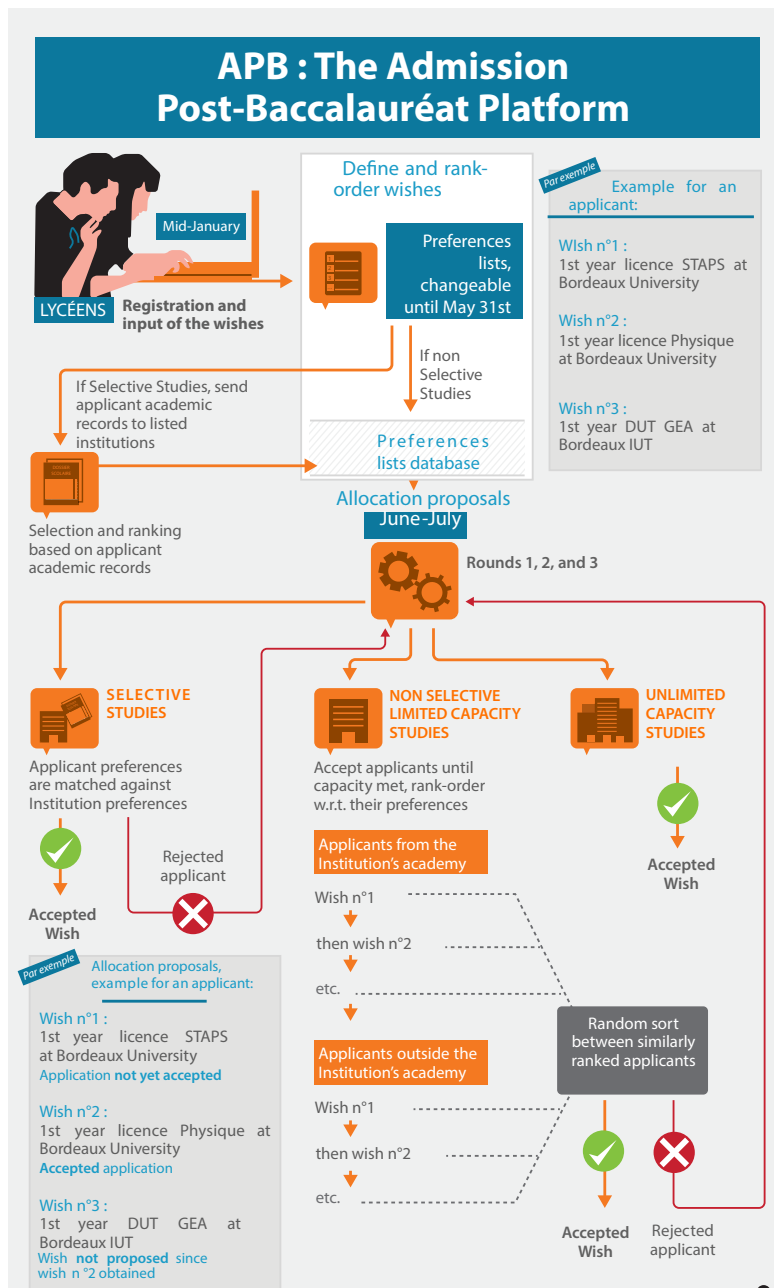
APB : The Admission Post-Baccalauréat Platform

Mid-January

LYCÉENS

Registration and input of the wishes

Define and rank-order wishes

Preferences lists, changeable until May 31st

If non Selective Studies

If Selective Studies, send applicant academic records to listed institutions

Preferences lists database

Par exemple

Example for an applicant:

WIsh n°1 :
1st year licence STAPS at Bordeaux University

Wish n°2 :
1st year licence Physique at Bordeaux University

Wish n°3 :
1st year DUT GEA at Bordeaux IUT

Selection and ranking based on applicant academic records

Allocation proposals
June-July

Rounds 1, 2, and 3

SELECTIVE STUDIES

Applicant preferences are matched against Institution preferences

Rejected applicant

Accepted Wish

NON SELECTIVE LIMITED CAPACITY STUDIES

Accept applicants until capacity met, rank-order w.r.t. their preferences

Applicants from the Institution's academy

Wish n°1

then wish n°2

etc.

Applicants outside the Institution's academy

Wish n°1

then wish n°2

etc.

Random sort between similarly ranked applicants

Accepted Wish

Rejected applicant

UNLIMITED CAPACITY STUDIES

Accepted Wish

Par exemple

Allocation proposals, example for an applicant:

Wish n°1 :
1st year licence STAPS at Bordeaux University
Application not yet accepted

Wish n°2 :
1st year licence Physique at Bordeaux University
Accepted application

Wish n°3 :
1st year DUT GEA at Bordeaux IUT
Wish not proposed since wish n °2 obtained